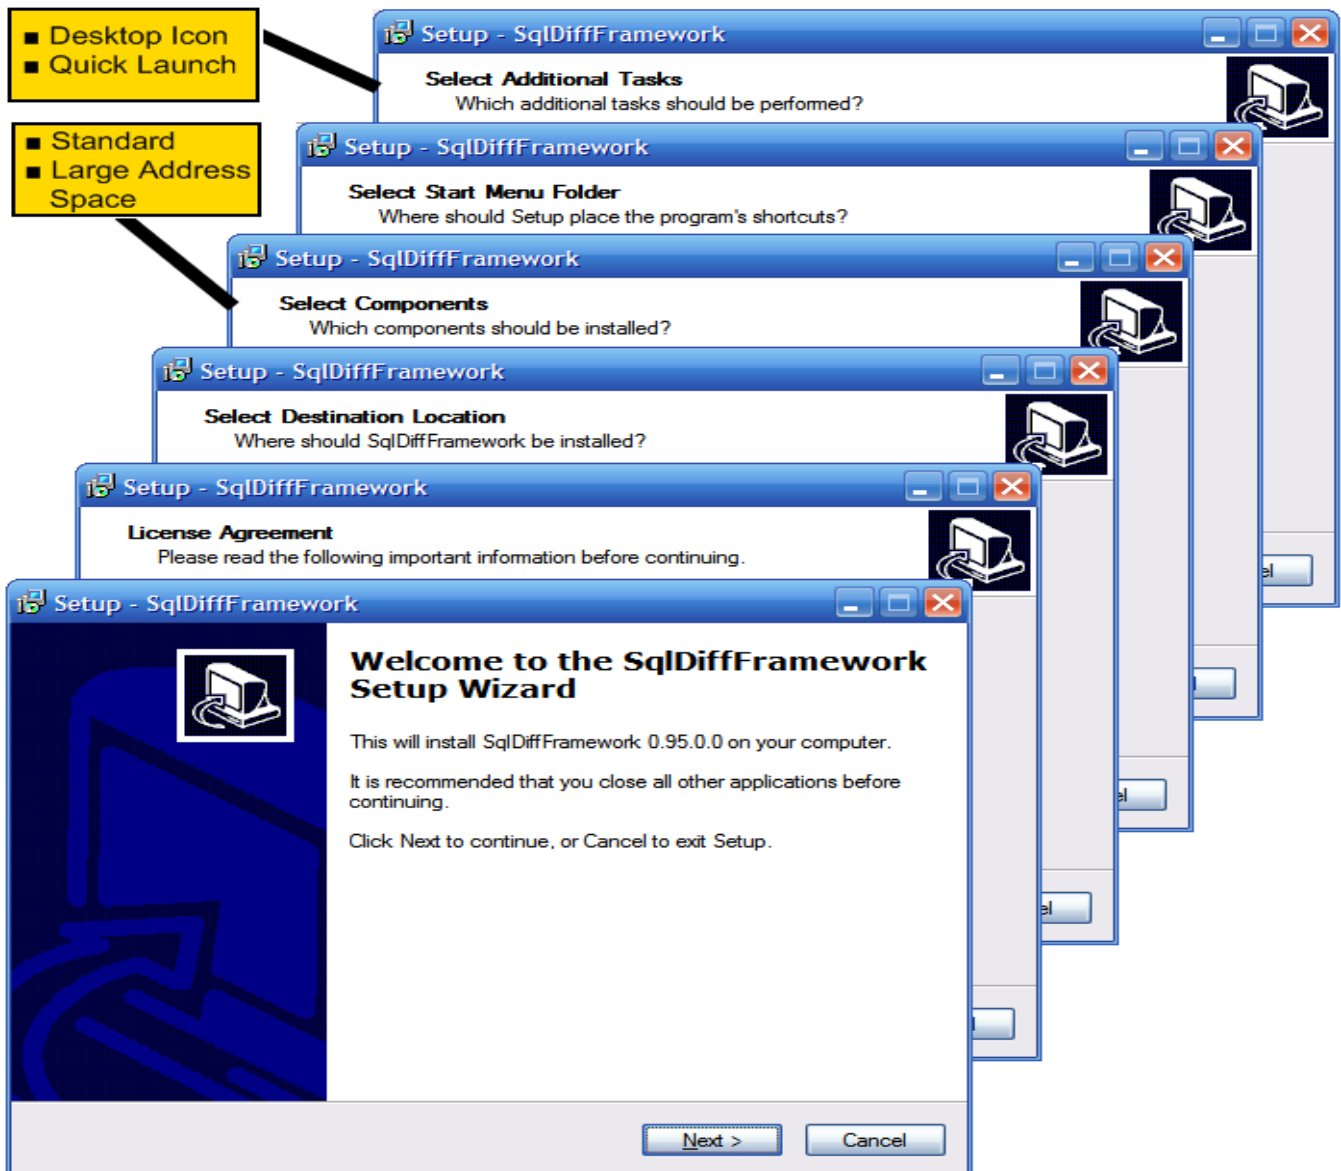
■ Desktop Icon
■ Quick Launch

■ Standard
■ Large Address Space

Setup - SqlDiffFramework

Select Additional Tasks
Which additional tasks should be performed?

Setup - SqlDiffFramework

Select Start Menu Folder
Where should Setup place the program's shortcuts?

Setup - SqlDiffFramework

Select Components
Which components should be installed?

Setup - SqlDiffFramework

Select Destination Location
Where should SqlDiffFramework be installed?

Setup - SqlDiffFramework

License Agreement
Please read the following important information before continuing.

Setup - SqlDiffFramework

Welcome to the SqlDiffFramework Setup Wizard

This will install SqlDiffFramework 0.95.0.0 on your computer.

It is recommended that you close all other applications before continuing.

Click Next to continue, or Cancel to exit Setup.

Next >
Cancel

el
l
el
el
l